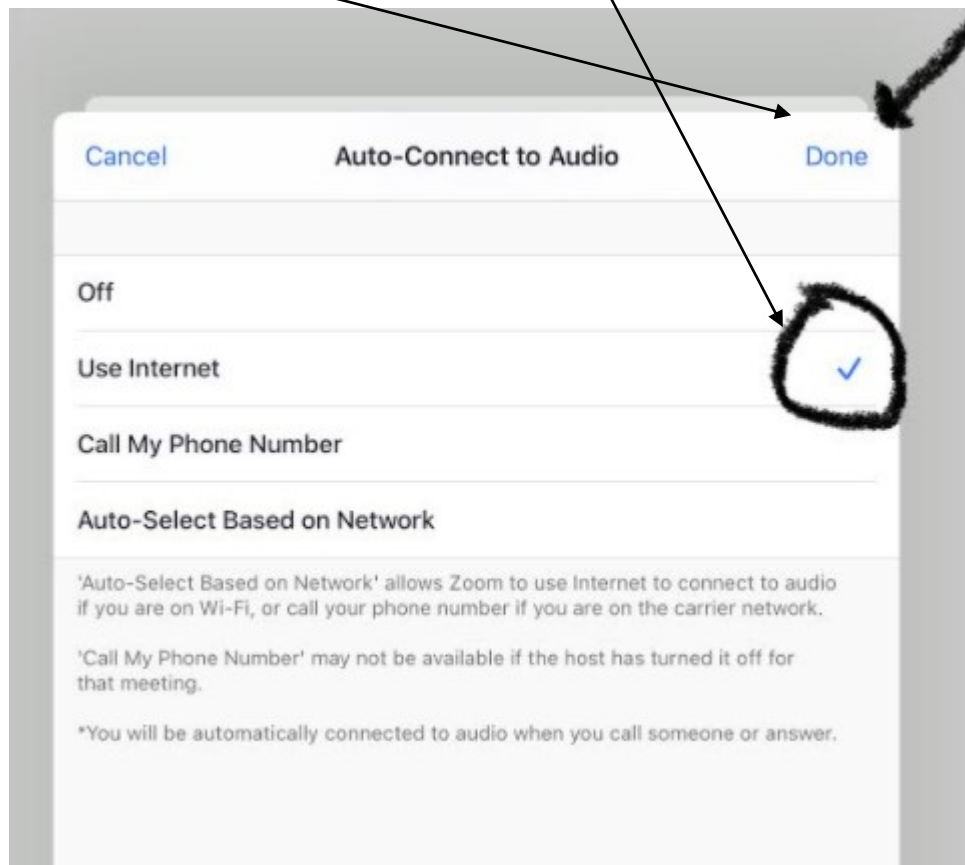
Cancel Auto-Connect to Audio Done

Off

Use Internet ✓

Call My Phone Number

Auto-Select Based on Network

'Auto-Select Based on Network' allows Zoom to use Internet to connect to audio if you are on Wi-Fi, or call your phone number if you are on the carrier network.

'Call My Phone Number' may not be available if the host has turned it off for that meeting.

*You will be automatically connected to audio when you call someone or answer.